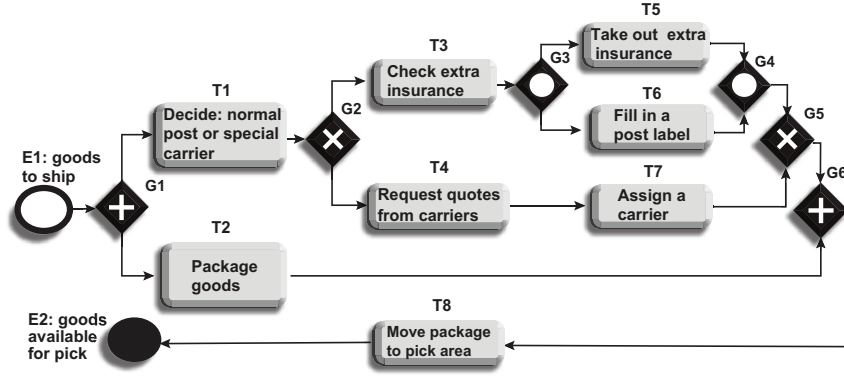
E1: goods to ship

G1

T1

Decide: normal post or special carrier

G2

T3

Check extra insurance

G3

T5

Take out extra insurance

T6

Fill in a post label

G4

G5

G6

T4

Request quotes from carriers

T7

Assign a carrier

T2

Package goods

T8

Move package to pick area

E2: goods available for pick